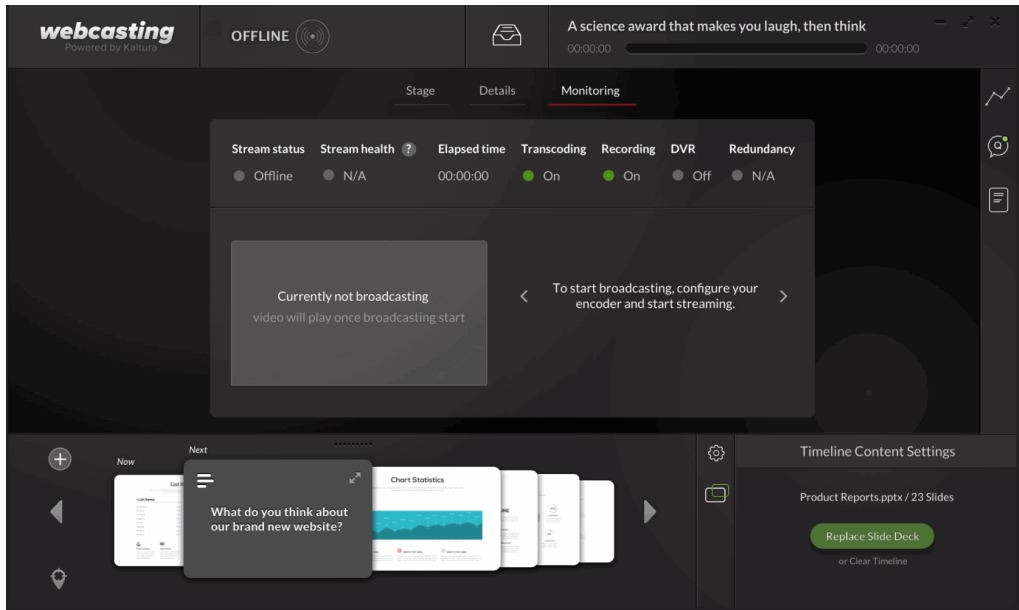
webcasting
Powered by Kaltura

OFFLINE

A science award that makes you laugh, then think
00:00:00
00:00:00

Stage Details Monitoring

| Stream status | Stream health | Elapsed time | Transcoding | Recording | DVR | Redundancy |
|---|---|---|---|---|---|---|
| Offline | N/A | 00:00:00 | On | On | Off | N/A |

Currently not broadcasting
video will play once broadcasting start

To start broadcasting, configure your encoder and start streaming.

Now
Next

List

What do you think about our brand new website?

Chart Statistics

Timeline Content Settings

Product Reports.pptx / 23 Slides

Replace Slide Deck

or Clear Timeline